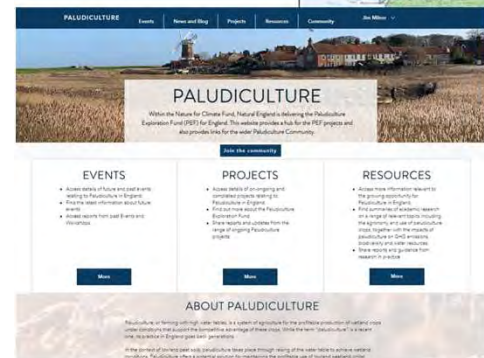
PALUDICULTURE Events News and Blog Projects Resources Community Jim Milton

PALUDICULTURE

Within the Nature for Climate Fund, Natural England is delivering the Paludiculture Exploration Fund (PEF) for England. This website provides a hub for the PEF projects and also provides links for the wider Paludiculture Community.

Join the community

EVENTS

- Access details of future and past events relating to Paludiculture in England
- Find the latest information about future events
- Access reports from past Events and Workshops

More

PROJECTS

- Access details of on-going and completed projects relating to Paludiculture in England
- Find out more about the Paludiculture Exploration Fund
- Share reports and updates from the range of ongoing Paludiculture projects

More

RESOURCES

- Access more information relevant to the growing opportunity for Paludiculture in England
- Find summaries of academic research on a range of relevant topics including the agronomy and use of paludiculture crops, together with the impacts of paludiculture on GHG emissions, biodiversity and water resources
- Share reports and guidance from research in practice

More

ABOUT PALUDICULTURE

Paludiculture, or farming with high water tables, is a system of agriculture for the profitable production of wetland crops under conditions that support the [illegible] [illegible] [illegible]

In the context of lowland peat soils, paludiculture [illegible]